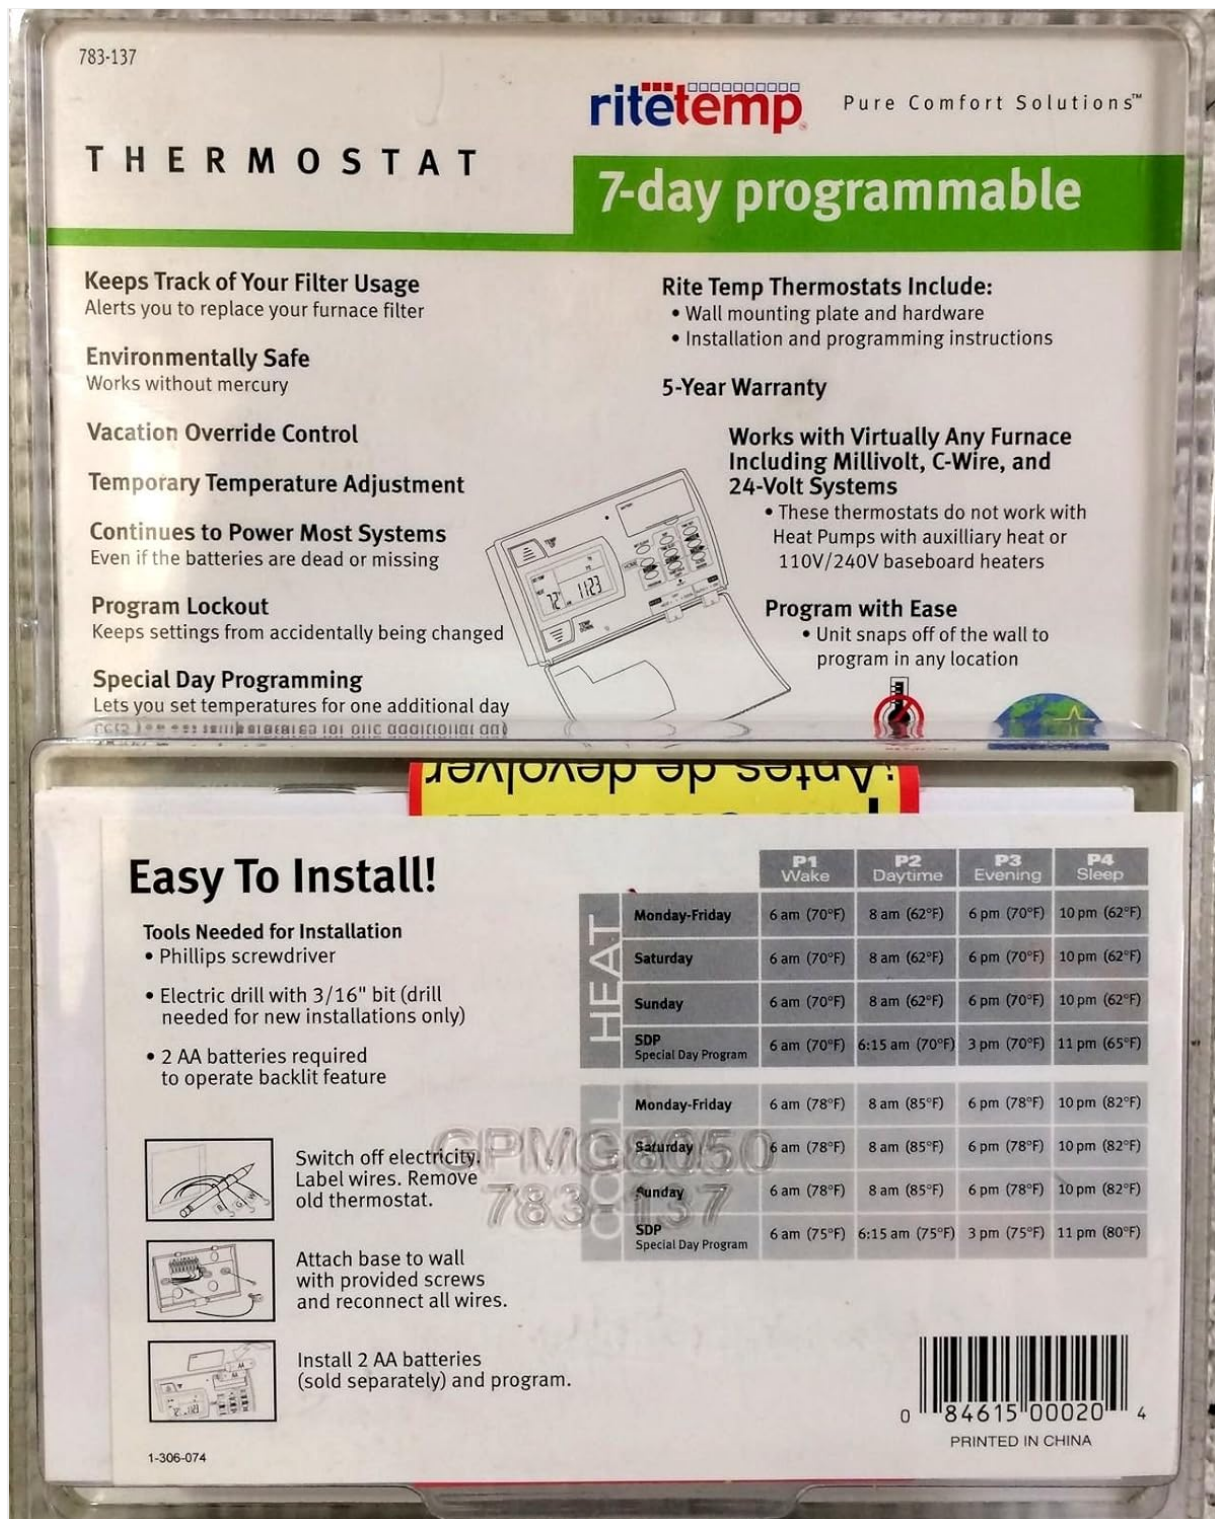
783-137

ritetemp Pure Comfort Solutions™

THERMOSTAT

7-day programmable

Keeps Track of Your Filter Usage
Alerts you to replace your furnace filter

Environmentally Safe
Works without mercury

Vacation Override Control

Temporary Temperature Adjustment

Continues to Power Most Systems
Even if the batteries are dead or missing

Program Lockout
Keeps settings from accidentally being changed

Special Day Programming
Lets you set temperatures for one additional day

Rite Temp Thermostats Include:
• Wall mounting plate and hardware
• Installation and programming instructions

5-Year Warranty

Works with Virtually Any Furnace Including Millivolt, C-Wire, and 24-Volt Systems
• These thermostats do not work with Heat Pumps with auxilliary heat or 110V/240V baseboard heaters

Program with Ease
• Unit snaps off of the wall to program in any location

¡Antes de devolver

Easy To Install!

Tools Needed for Installation
• Phillips screwdriver
• Electric drill with 3/16" bit (drill needed for new installations only)
• 2 AA batteries required to operate backlit feature

Switch off electricity. Label wires. Remove old thermostat.

Attach base to wall with provided screws and reconnect all wires.

Install 2 AA batteries (sold separately) and program.

| | | P1 Wake | P2 Daytime | P3 Evening | P4 Sleep |
|---|---|---|---|---|---|
| HEAT | Monday-Friday | 6 am (70°F) | 8 am (62°F) | 6 pm (70°F) | 10 pm (62°F) |
| | Saturday | 6 am (70°F) | 8 am (62°F) | 6 pm (70°F) | 10 pm (62°F) |
| | Sunday | 6 am (70°F) | 8 am (62°F) | 6 pm (70°F) | 10 pm (62°F) |
| | SDP Special Day Program | 6 am (70°F) | 6:15 am (70°F) | 3 pm (70°F) | 11 pm (65°F) |
| COOL | Monday-Friday | 6 am (78°F) | 8 am (85°F) | 6 pm (78°F) | 10 pm (82°F) |
| | Saturday | 6 am (78°F) | 8 am (85°F) | 6 pm (78°F) | 10 pm (82°F) |
| | Sunday | 6 am (78°F) | 8 am (85°F) | 6 pm (78°F) | 10 pm (82°F) |
| | SDP Special Day Program | 6 am (75°F) | 6:15 am (75°F) | 3 pm (75°F) | 11 pm (80°F) |

CPMG8050
783-137

0 84615 00020 4
PRINTED IN CHINA

1-306-074